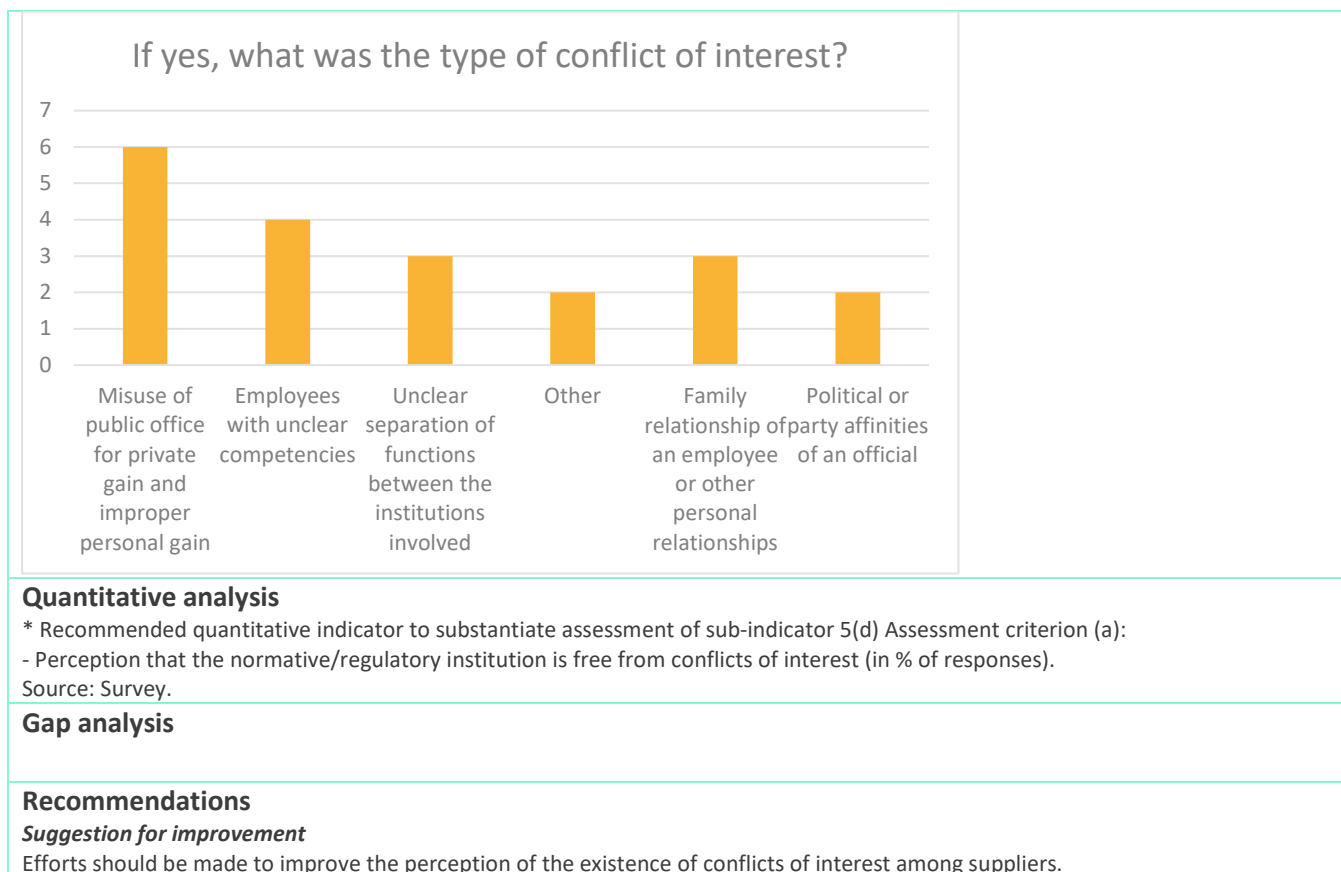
If yes, what was the type of conflict of interest?

7
6
5
4
3
2
1
0

Misuse of public office for private gain and improper personal gain
Employees with unclear competencies
Unclear separation of functions between the institutions involved
Other
Family relationship of an employee or other personal relationships
Political or party affinities of an official

**Quantitative analysis**
* Recommended quantitative indicator to substantiate assessment of sub-indicator 5(d) Assessment criterion (a):
- Perception that the normative/regulatory institution is free from conflicts of interest (in % of responses).
Source: Survey.

**Gap analysis**

**Recommendations**
***Suggestion for improvement***
Efforts should be made to improve the perception of the existence of conflicts of interest among suppliers.